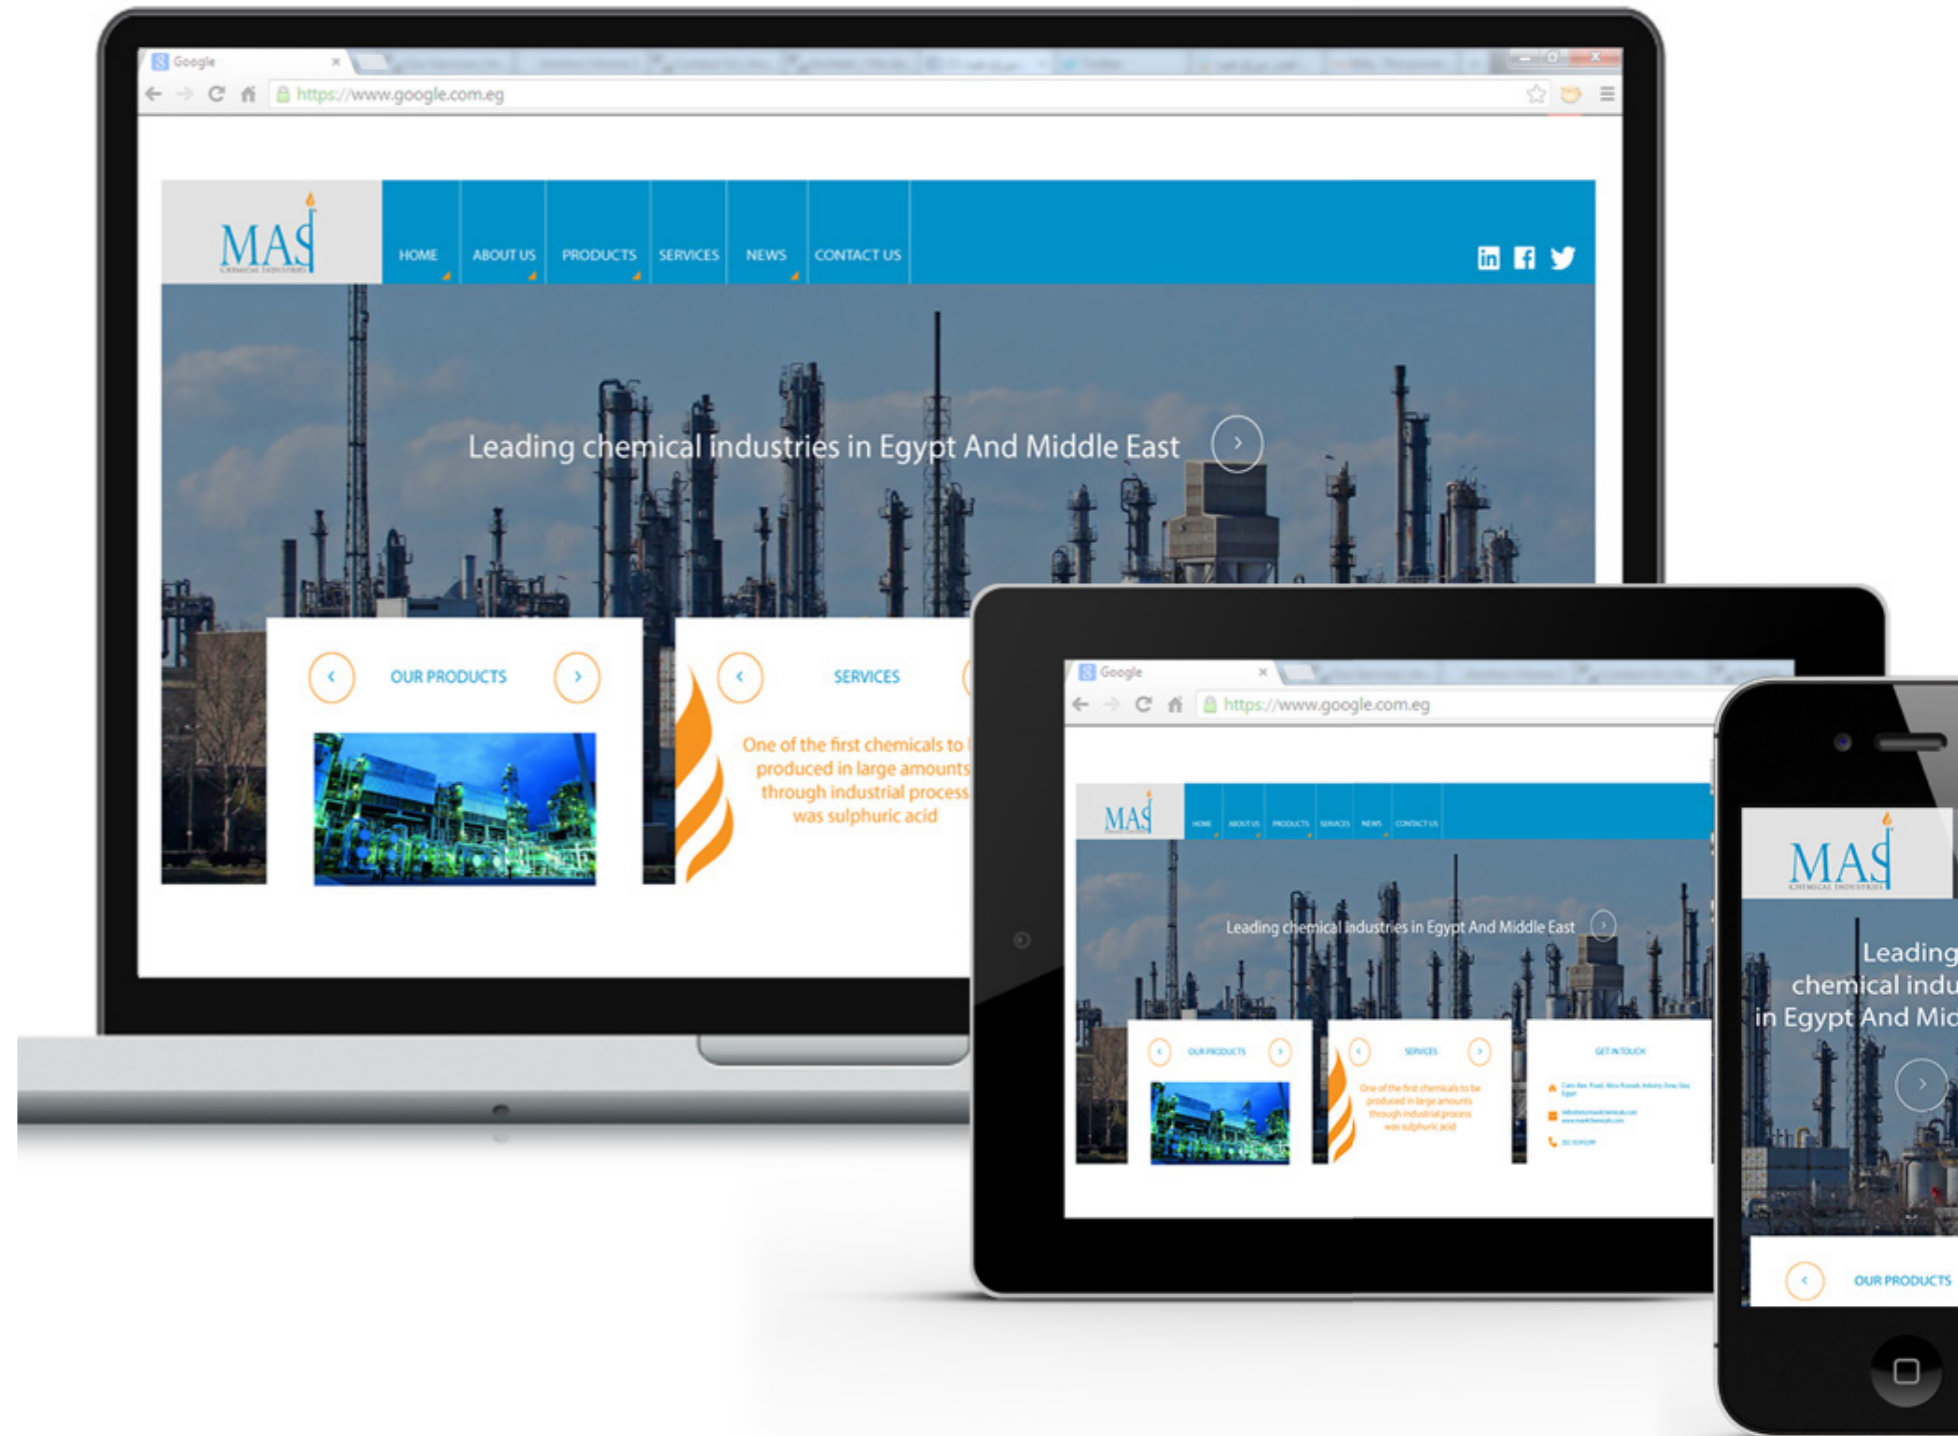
Google

https://www.google.com.eg

MAS
CHEMICAL INDUSTRIES

HOME ABOUT US PRODUCTS SERVICES NEWS CONTACT US

Leading chemical industries in Egypt And Middle East

OUR PRODUCTS

SERVICES

One of the first chemicals to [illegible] produced in large amounts through industrial process was sulphuric acid

Google

https://www.google.com.eg

MAS

HOME ABOUT US PRODUCTS SERVICES NEWS CONTACT US

Leading chemical industries in Egypt And Middle East

OUR PRODUCTS

SERVICES

One of the first chemicals to be produced in large amounts through industrial process was sulphuric acid

GET IN TOUCH

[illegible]

MAS
CHEMICAL INDUSTRIES

Leading chemical indu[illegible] in Egypt And Mid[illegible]

OUR PRODUCTS